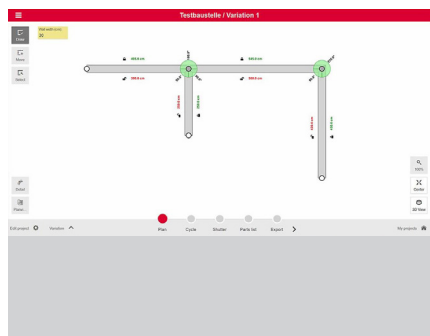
Testbaustelle / Variation 1

Draw

Move

Select

Wall width (cm)
30

400,0 cm
500,0 cm
500,0 cm
500,0 cm
300,0 cm
300,0 cm
400,0 cm
400,0 cm

90,0°
90,0°
90,0°

Delete

Plane...

100%

Center

3D View

Exit project

Variation

Plan

Cycle

Shutter

Parts list

Export

My projects